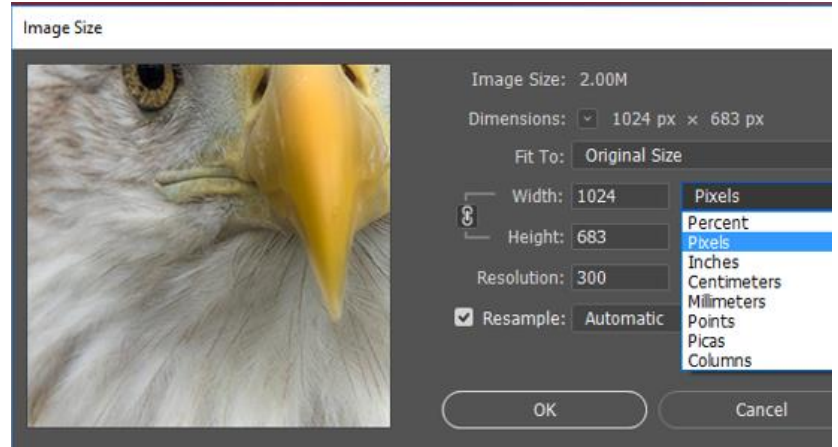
Image Size

Image Size: 2.00M

Dimensions: 1024 px × 683 px

Fit To: Original Size

Width: 1024

Pixels

Height: 683

Resolution: 300

Resample: Automatic

Percent
Pixels
Inches
Centimeters
Millimeters
Points
Picas
Columns

OK

Cancel